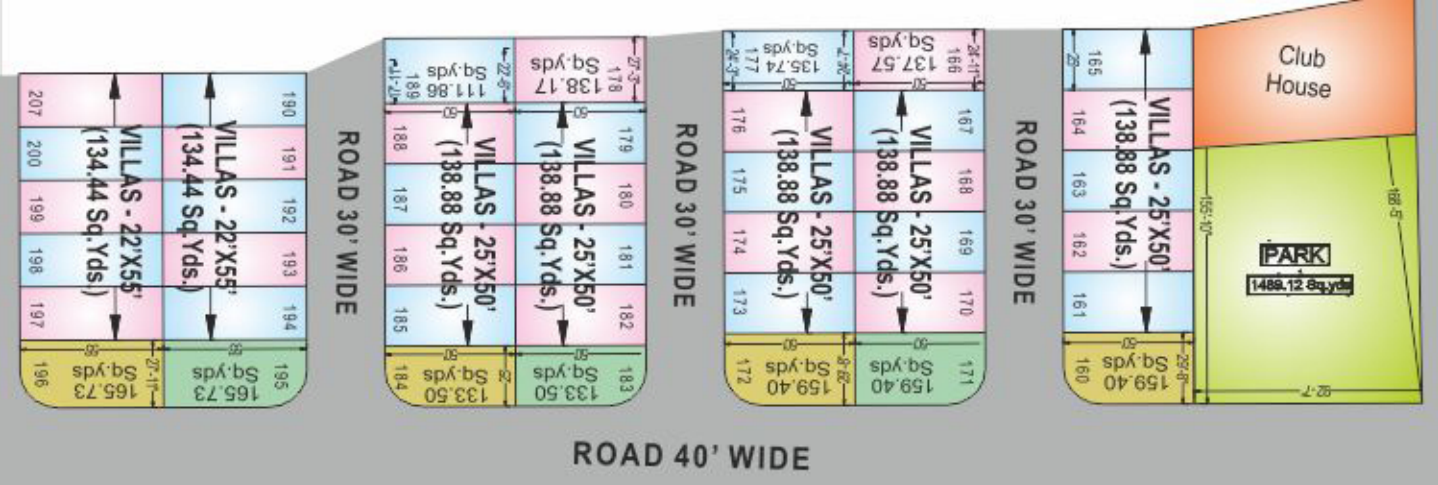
207
200
199
198
197
VILLAS - 22'X55' (134.44 Sq.Yds.)
190
191
192
193
194
VILLAS - 22'X55' (134.44 Sq.Yds.)
196
165.73 Sq.yds
27'-1"
55'
195
165.73 Sq.yds
55'

ROAD 30' WIDE

189
111.86 Sq.yds
22'-8"
60'
188
187
186
185
VILLAS - 25'X50' (138.88 Sq.Yds.)
178
138.17 Sq.yds
27'-3"
179
180
181
182
VILLAS - 25'X50' (138.88 Sq.Yds.)
184
133.50 Sq.yds
60'
183
133.50 Sq.yds
60'

ROAD 30' WIDE

177
135.74 Sq.yds
24'-3"
60'
176
175
174
173
VILLAS - 25'X50' (138.88 Sq.Yds.)
166
137.57 Sq.yds
24'-11"
167
168
169
170
VILLAS - 25'X50' (138.88 Sq.Yds.)
172
159.40 Sq.yds
28'-8"
60'
171
159.40 Sq.yds
60'

ROAD 30' WIDE

165
164
163
162
161
VILLAS - 25'X50' (138.88 Sq.Yds.)
160
159.40 Sq.yds
28'-8"
60'

Club House

PARK
1489.12 Sq.yds
155'-10"
169'-5"
92'-7"

ROAD 40' WIDE